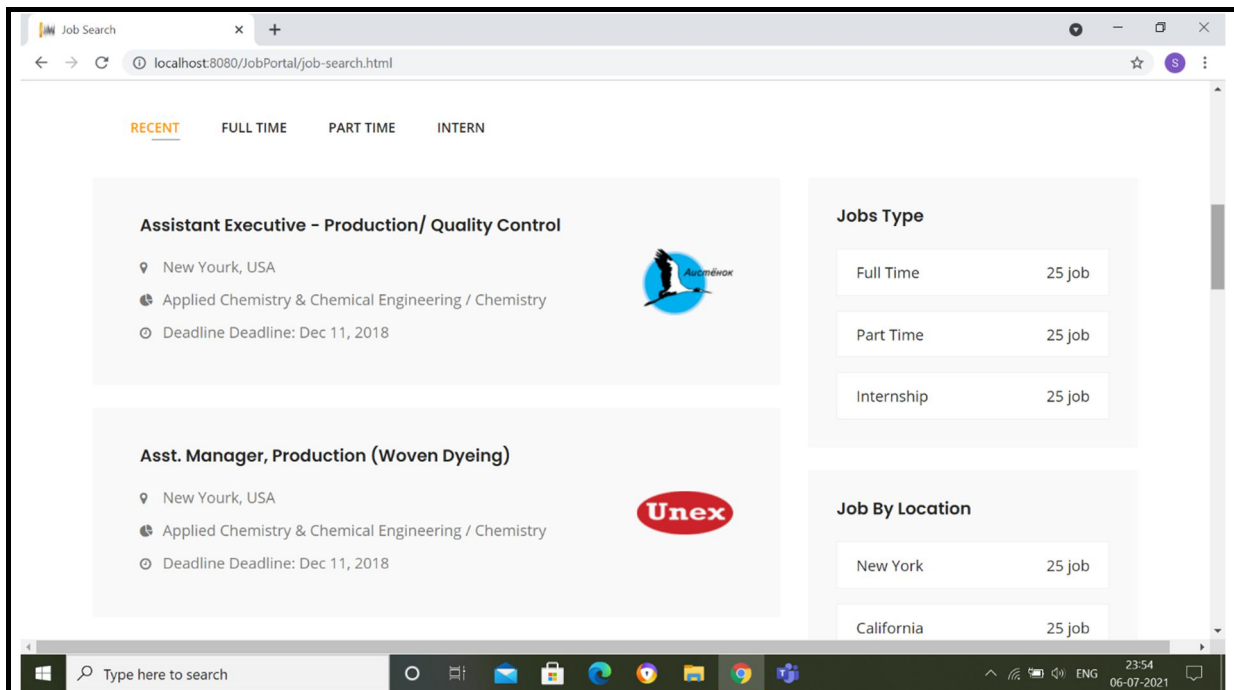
Job Search
localhost:8080/JobPortal/job-search.html
S

RECENT FULL TIME PART TIME INTERN

Assistant Executive - Production/ Quality Control
New Yourk, USA
Applied Chemistry & Chemical Engineering / Chemistry
Deadline Deadline: Dec 11, 2018
Аистёнок

Asst. Manager, Production (Woven Dyeing)
New Yourk, USA
Applied Chemistry & Chemical Engineering / Chemistry
Deadline Deadline: Dec 11, 2018
Unex

Jobs Type

| Full Time | 25 job |
|---|---|
| Part Time | 25 job |
| Internship | 25 job |

Job By Location

| New York | 25 job |
|---|---|
| California | 25 job |

Type here to search
ENG 23:54 06-07-2021